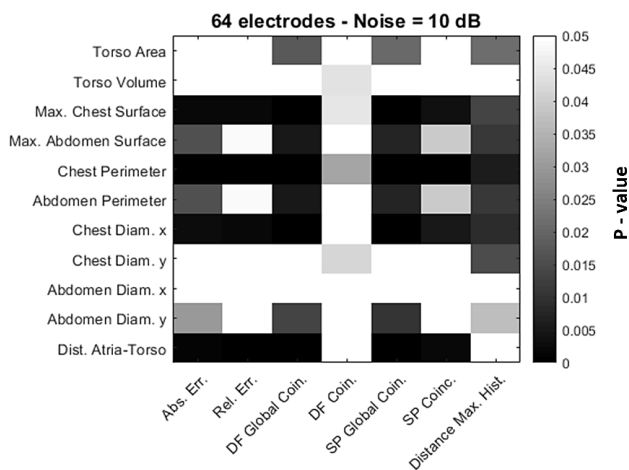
64 electrodes - Noise = 10 dB

Torso Area
Torso Volume
Max. Chest Surface
Max. Abdomen Surface
Chest Perimeter
Abdomen Perimeter
Chest Diam. x
Chest Diam. y
Abdomen Diam. x
Abdomen Diam. y
Dist. Atria-Torso

Abs. Err.
Rel. Err.
DF Global Coin.
DF Coin.
SP Global Coin.
SP Coinc.
Distance Max. Hist.

0.05
0.045
0.04
0.035
0.03
0.025
0.02
0.015
0.01
0.005
0

P - value